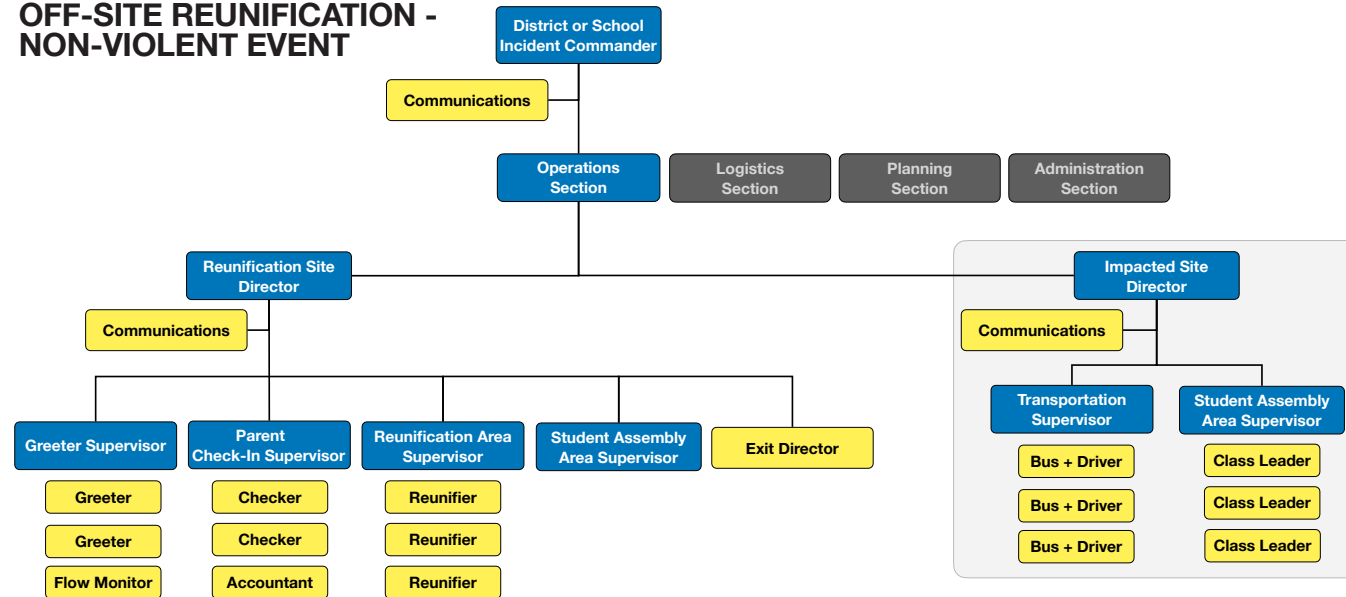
OFF-SITE REUNIFICATION - NON-VIOLENT EVENT

District or School Incident Commander

Communications

Operations Section

Logistics Section

Planning Section

Administration Section

Reunification Site Director

Communications

Greeter Supervisor

Greeter

Greeter

Flow Monitor

Parent Check-In Supervisor

Checker

Checker

Accountant

Reunification Area Supervisor

Reunifier

Reunifier

Reunifier

Student Assembly Area Supervisor

Exit Director

Impacted Site Director

Communications

Transportation Supervisor

Bus + Driver

Bus + Driver

Bus + Driver

Student Assembly Area Supervisor

Class Leader

Class Leader

Class Leader